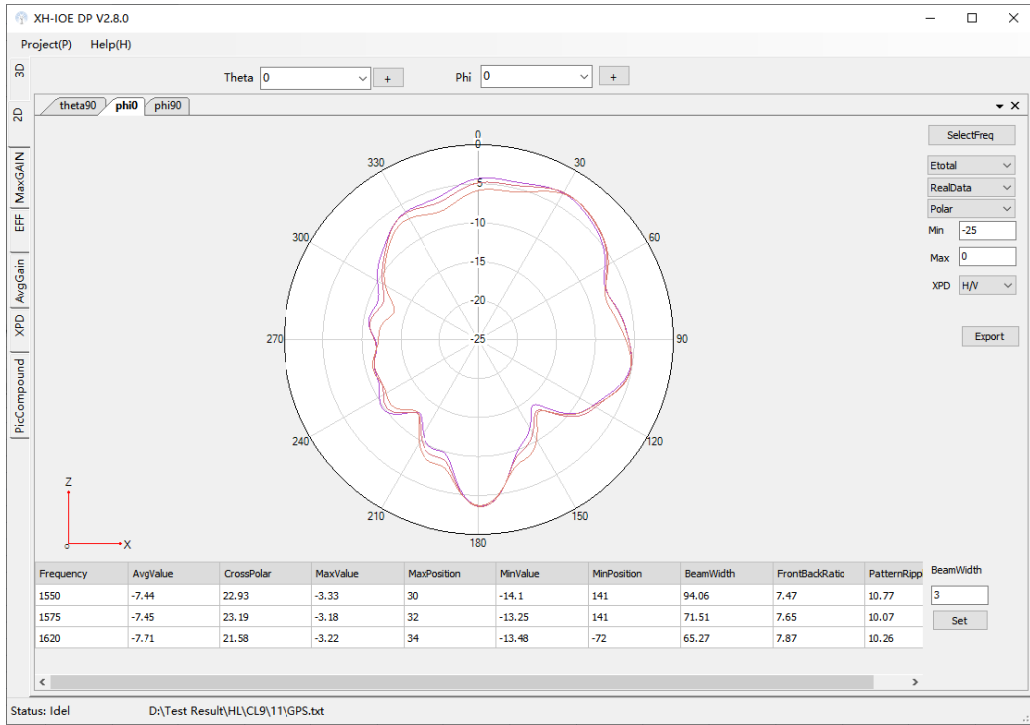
XH-IOE DP V2.8.0

Project(P) Help(H)

3D
2D
MaxGAIN
EFF
AvgGain
XPD
PicCompound

Theta 0 +
Phi 0 +

theta90 phi0 phi90

0
0
330
30
300
60
270
90
240
120
210
150
180
-5
-10
-15
-20
-25

Z
X

SelectFreq
Etotal
RealData
Polar
Min -25
Max 0
XPD H/V
Export

| Frequency | AvgValue | CrossPolar | MaxValue | MaxPosition | MinValue | MinPosition | BeamWidth | FrontBackRatic | PatternRipp |
|---|---|---|---|---|---|---|---|---|---|
| 1550 | -7.44 | 22.93 | -3.33 | 30 | -14.1 | 141 | 94.06 | 7.47 | 10.77 |
| 1575 | -7.45 | 23.19 | -3.18 | 32 | -13.25 | 141 | 71.51 | 7.65 | 10.07 |
| 1620 | -7.71 | 21.58 | -3.22 | 34 | -13.48 | -72 | 65.27 | 7.87 | 10.26 |

BeamWidth
3
Set

Status: Idel D:\Test Result\HL\CL9\11\GPS.txt